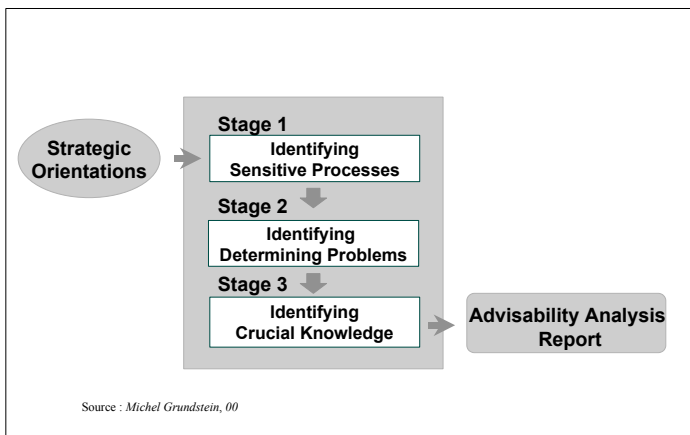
Strategic Orientations

Stage 1
Identifying Sensitive Processes

Stage 2
Identifying Determining Problems

Stage 3
Identifying Crucial Knowledge

Advisability Analysis Report

Source : Michel Grundstein, 00